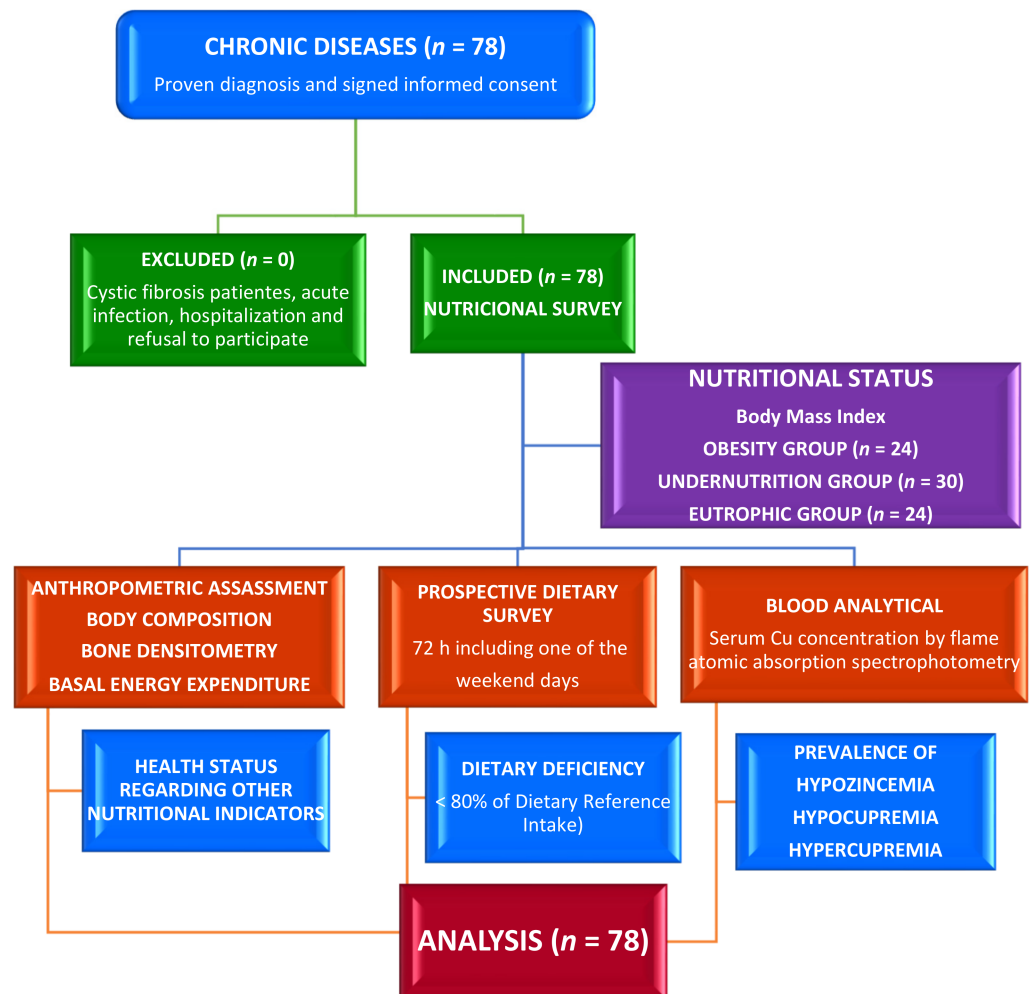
CHRONIC DISEASES ($n$ = 78)
Proven diagnosis and signed informed consent

EXCLUDED ($n$ = 0)
Cystic fibrosis patientes, acute infection, hospitalization and refusal to participate

INCLUDED ($n$ = 78)
NUTRICIONAL SURVEY

NUTRITIONAL STATUS
Body Mass Index
OBESITY GROUP ($n$ = 24)
UNDERNUTRITION GROUP ($n$ = 30)
EUTROPHIC GROUP ($n$ = 24)

ANTHROPOMETRIC ASSASSMENT
BODY COMPOSITION
BONE DENSITOMETRY
BASAL ENERGY EXPENDITURE

PROSPECTIVE DIETARY SURVEY
72 h including one of the weekend days

BLOOD ANALYTICAL
Serum Cu concentration by flame atomic absorption spectrophotometry

HEALTH STATUS REGARDING OTHER NUTRITIONAL INDICATORS

DIETARY DEFICIENCY
< 80% of Dietary Reference Intake)

PREVALENCE OF
HYPOZINCEMIA
HYPOCUPREMIA
HYPERCUPREMIA

ANALYSIS ($n$ = 78)